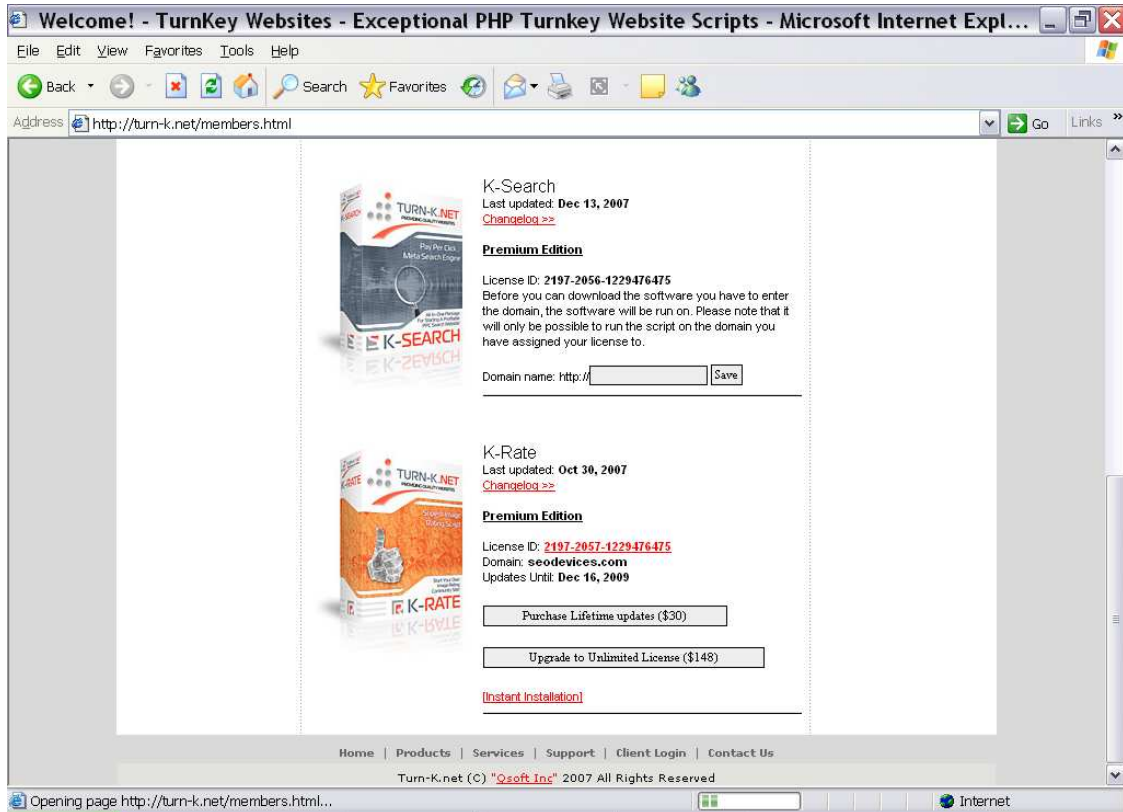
Welcome! - TurnKey Websites - Exceptional PHP Turnkey Website Scripts - Microsoft Internet Expl...

File Edit View Favorites Tools Help

Back Search Favorites

Address http://turn-k.net/members.html Go Links

TURN-K.NET
Pay Per Click Meta Search Engine
K-SEARCH

K-Search
Last updated: Dec 13, 2007
Changelog >>

Premium Edition

License ID: 2197-2056-1229476475
Before you can download the software you have to enter the domain, the software will be run on. Please note that it will only be possible to run the script on the domain you have assigned your license to.

Domain name: http:// Save

TURN-K.NET
K-RATE

K-Rate
Last updated: Oct 30, 2007
Changelog >>

Premium Edition

License ID: 2197-2057-1229476475
Domain: seodevices.com
Updates Until: Dec 16, 2009

Purchase Lifetime updates ($30)

Upgrade to Unlimited License ($148)

[Instant Installation]

Home | Products | Services | Support | Client Login | Contact Us

Turn-K.net (C) "Qsoft Inc" 2007 All Rights Reserved

Opening page http://turn-k.net/members.html...

Internet